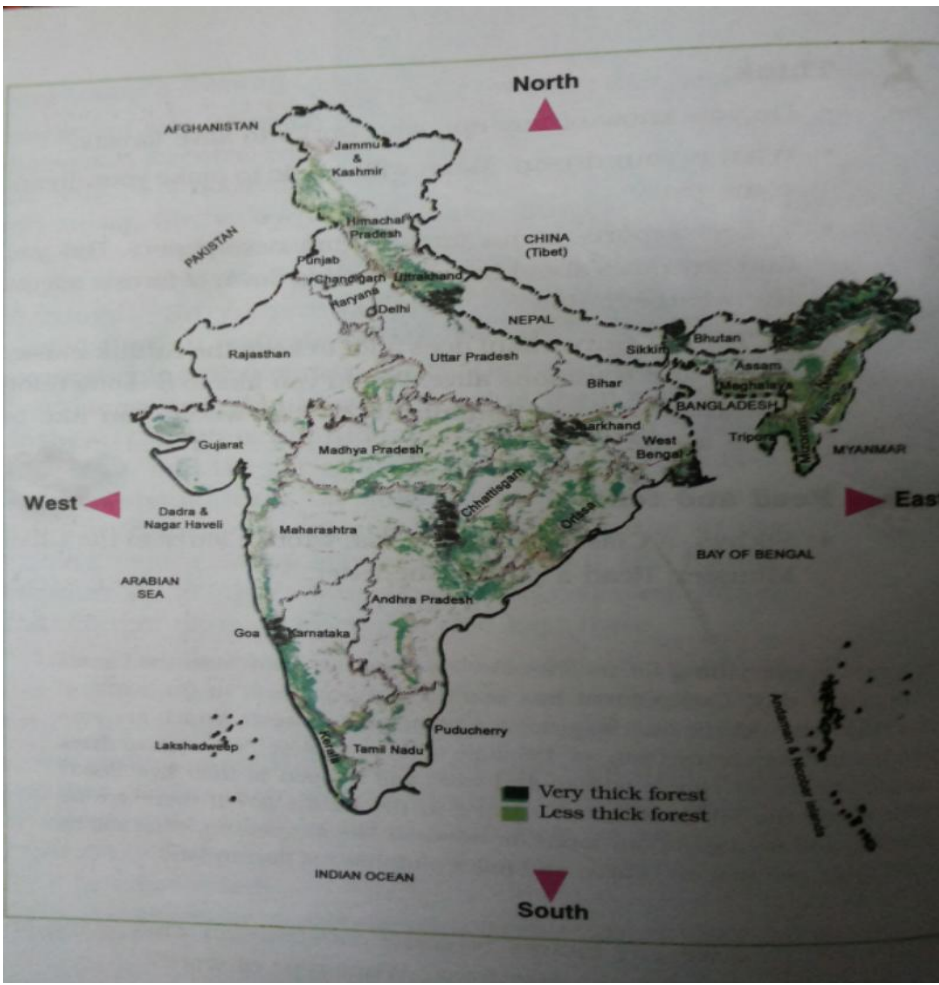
North

AFGHANISTAN

Jammu & Kashmir

Himachal Pradesh

PAKISTAN

Punjab

Chandigarh

Haryana

Uttrakhand

Delhi

CHINA (Tibet)

NEPAL

Rajasthan

Uttar Pradesh

Sikkim

Bhutan

Assam

Meghalaya

Bihar

BANGLADESH

Tripura

Mizoram

MYANMAR

Gujarat

Madhya Pradesh

Jharkhand

West Bengal

West

Dadra & Nagar Haveli

Maharashtra

Chhattisgarh

Orissa

East

BAY OF BENGAL

ARABIAN SEA

Andhra Pradesh

Goa

Karnataka

Lakshadweep

Puducherry

Kerala

Tamil Nadu

Andaman & Nicobar islands

Very thick forest

Less thick forest

INDIAN OCEAN

South